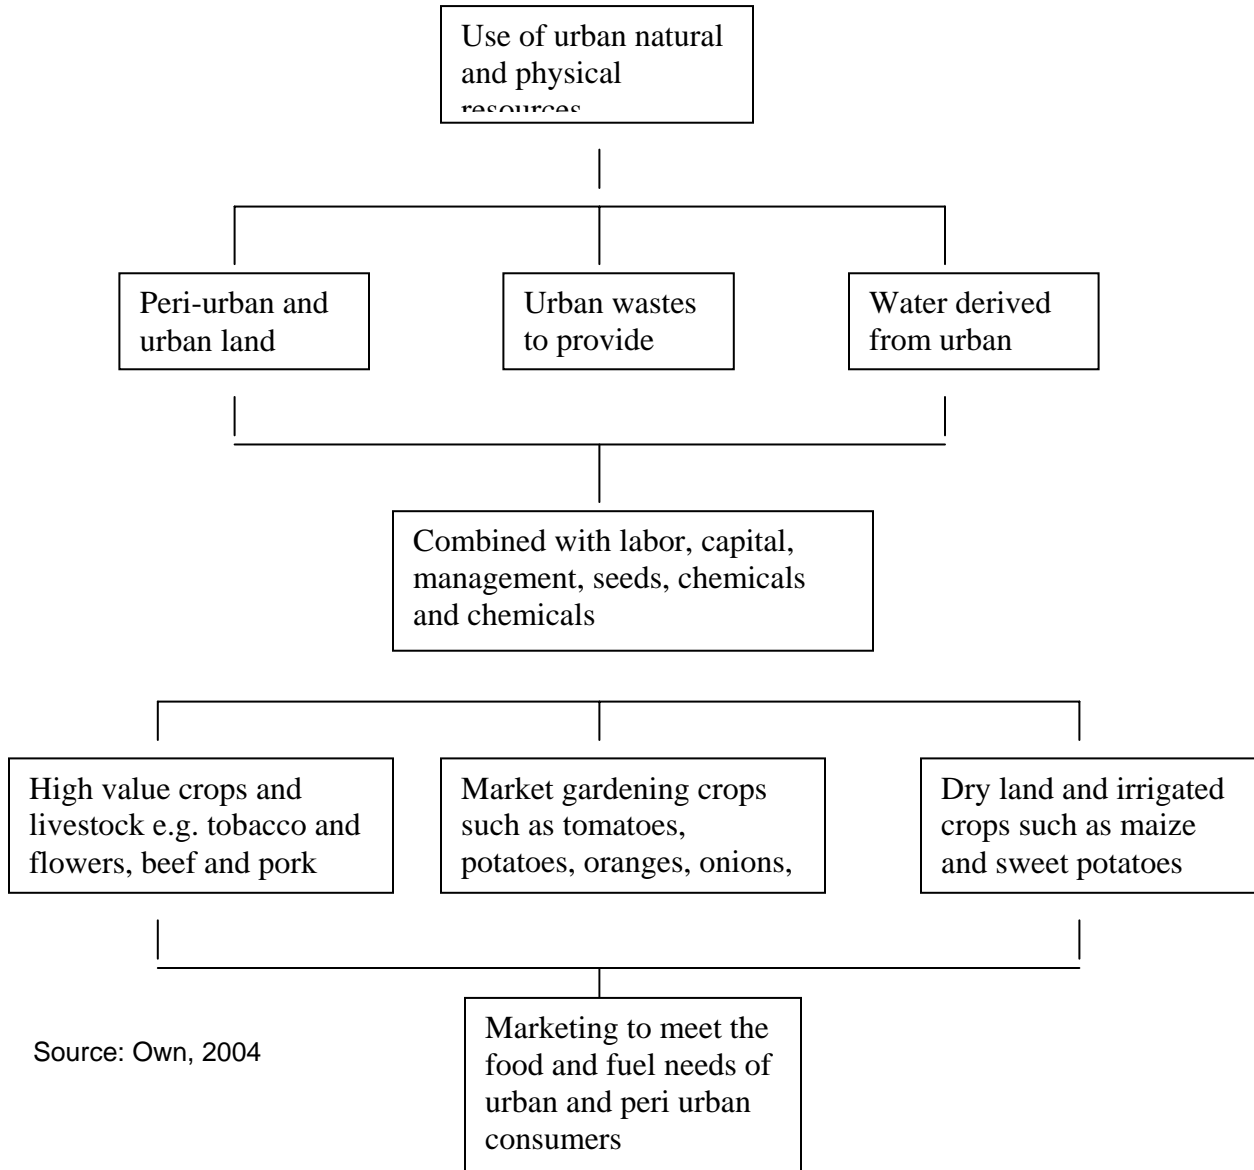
Use of urban natural and physical resources

Peri-urban and urban land

Urban wastes to provide

Water derived from urban

Combined with labor, capital, management, seeds, chemicals and chemicals

High value crops and livestock e.g. tobacco and flowers, beef and pork

Market gardening crops such as tomatoes, potatoes, oranges, onions,

Dry land and irrigated crops such as maize and sweet potatoes

Source: Own, 2004

Marketing to meet the food and fuel needs of urban and peri urban consumers